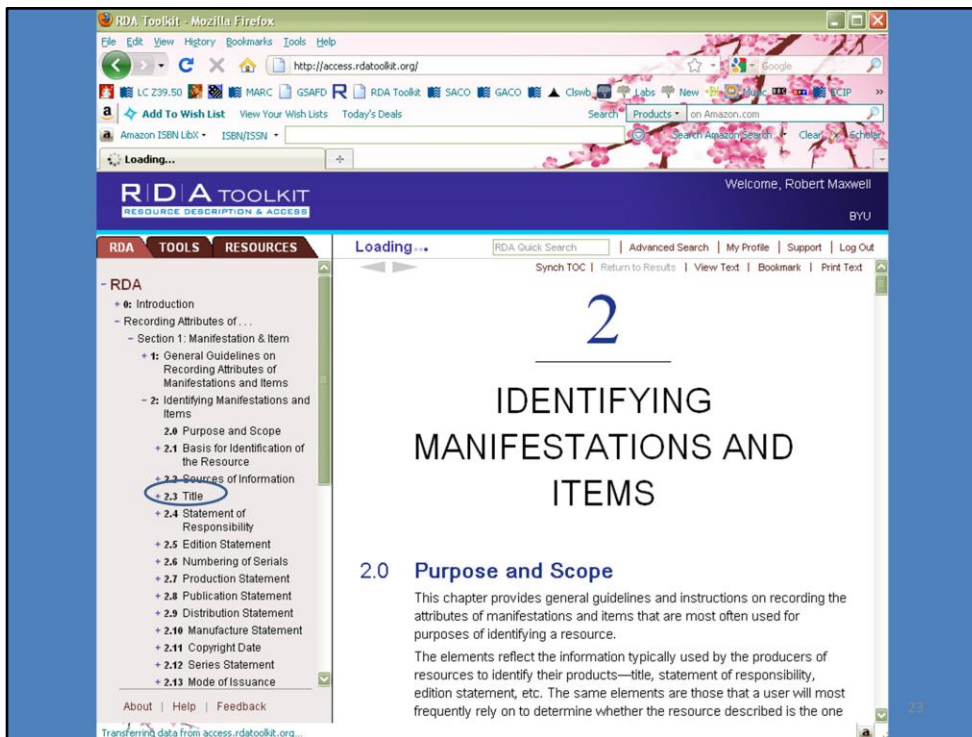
RDA Toolkit - Mozilla Firefox

File Edit View History Bookmarks Tools Help

http://access.rdatoolkit.org/

Google

LC Z39.50 MARC GSAFD RDA Toolkit SACO GACO Clswb Labs New Music CIP

Add To Wish List View Your Wish Lists Today's Deals Search Products on Amazon.com

Amazon ISBN LibX ISBN/ISSN Search Amazon Search Clear Scholar

Loading...

RDA TOOLKIT
RESOURCE DESCRIPTION & ACCESS

Welcome, Robert Maxwell

BYU

RDA TOOLS RESOURCES

Loading...

RDA Quick Search

Advanced Search | My Profile | Support | Log Out

Synch TOC | Return to Results | View Text | Bookmark | Print Text

- RDA
+ 0: Introduction
- Recording Attributes of . . .
- Section 1: Manifestation & Item
+ 1: General Guidelines on Recording Attributes of Manifestations and Items
- 2: Identifying Manifestations and Items
2.0 Purpose and Scope
+ 2.1 Basis for Identification of the Resource
+ 2.2 Sources of Information
+ 2.3 Title
+ 2.4 Statement of Responsibility
+ 2.5 Edition Statement
+ 2.6 Numbering of Serials
+ 2.7 Production Statement
+ 2.8 Publication Statement
+ 2.9 Distribution Statement
+ 2.10 Manufacture Statement
+ 2.11 Copyright Date
+ 2.12 Series Statement
+ 2.13 Mode of Issuance

About | Help | Feedback

2

IDENTIFYING MANIFESTATIONS AND ITEMS

2.0 Purpose and Scope

This chapter provides general guidelines and instructions on recording the attributes of manifestations and items that are most often used for purposes of identifying a resource.

The elements reflect the information typically used by the producers of resources to identify their products—title, statement of responsibility, edition statement, etc. The same elements are those that a user will most frequently rely on to determine whether the resource described is the one

23

Transferring data from access.rdatoolkit.org...